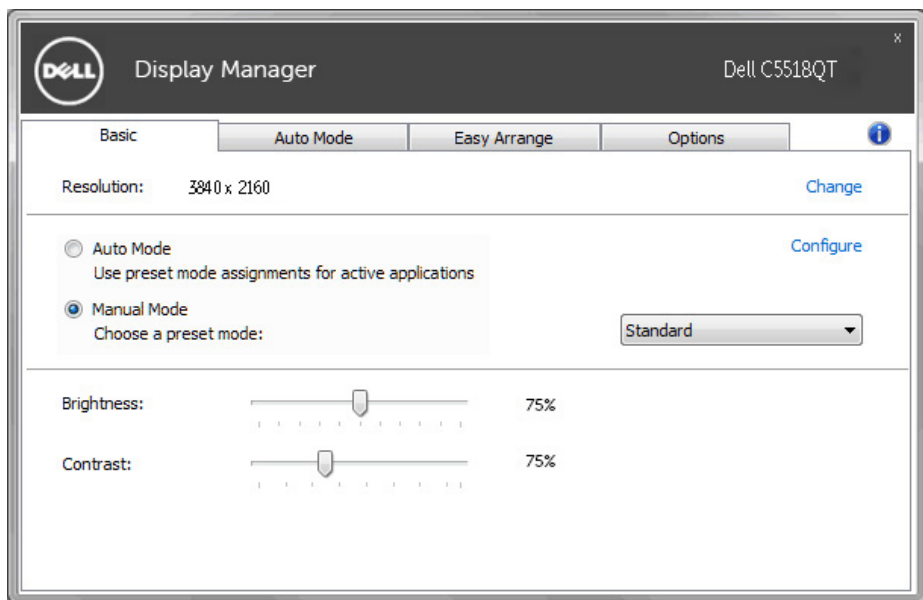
DELL Display Manager Dell C5518QT

x

Basic | Auto Mode | Easy Arrange | Options

Resolution: 3840 x 2160 Change

Auto Mode
Use preset mode assignments for active applications

Configure

Manual Mode
Choose a preset mode:

Standard

Brightness: 75%

Contrast: 75%